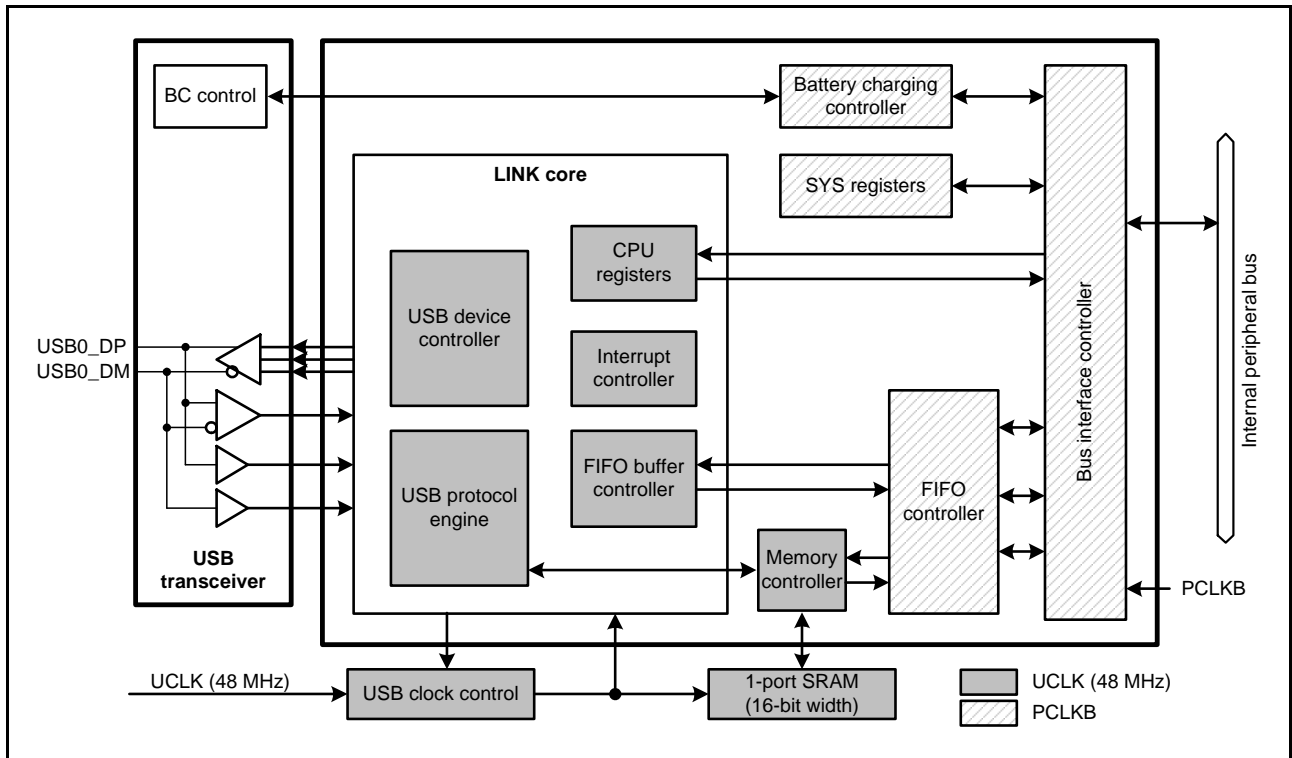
BC control

Battery charging controller

SYS registers

LINK core

CPU registers

USB device controller

Interrupt controller

FIFO buffer controller

USB protocol engine

FIFO controller

Memory controller

Bus interface controller

Internal peripheral bus

USB0_DP
USB0_DM

USB transceiver

PCLKB

UCLK (48 MHz)

USB clock control

1-port SRAM (16-bit width)

UCLK (48 MHz)
PCLKB